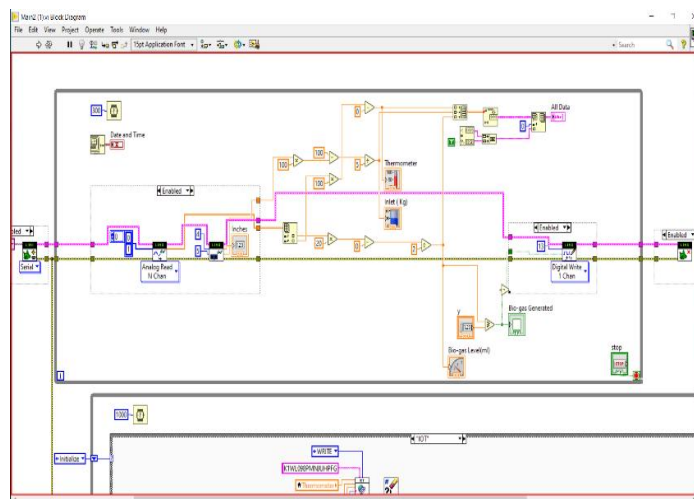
Main2 (1).vi Block Diagram

File Edit View Project Operate Tools Window Help

15pt Application Font

Search

1000

Date and Time

Enabled

Analog Read N Chan

Inches

100

100

100

-20

Thermometer

Inlet ( Kg)

2

All Data

Enabled

Digital Write 1 Chan

Enabled

Serial

y

Bio-gas Generated

Bio-gas Level(ml)

stop

1000

"IOT"

Initialize

WRITE

KTWL006PMNIUHFFG